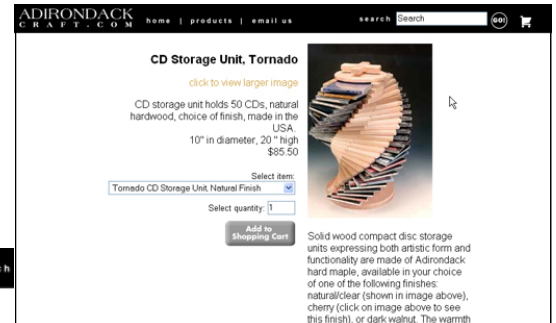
ADIRONDACK
CRAFT.COM

home | products | email us

search Search GO!

CD Storage Unit, Tornado

click to view larger image

CD storage unit holds 50 CDs, natural hardwood, choice of finish, made in the USA.
10" in diameter, 20 " high
$85.50

Select item:
Tornado CD Storage Unit, Natural Finish

Select quantity: 1

Add to Shopping Cart

Solid wood compact disc storage units expressing both artistic form and functionality are made of Adirondack hard maple, available in your choice of one of the following finishes: natural/clear (shown in image above), cherry (click on image above to see this finish), or dark walnut. The warmth

ch